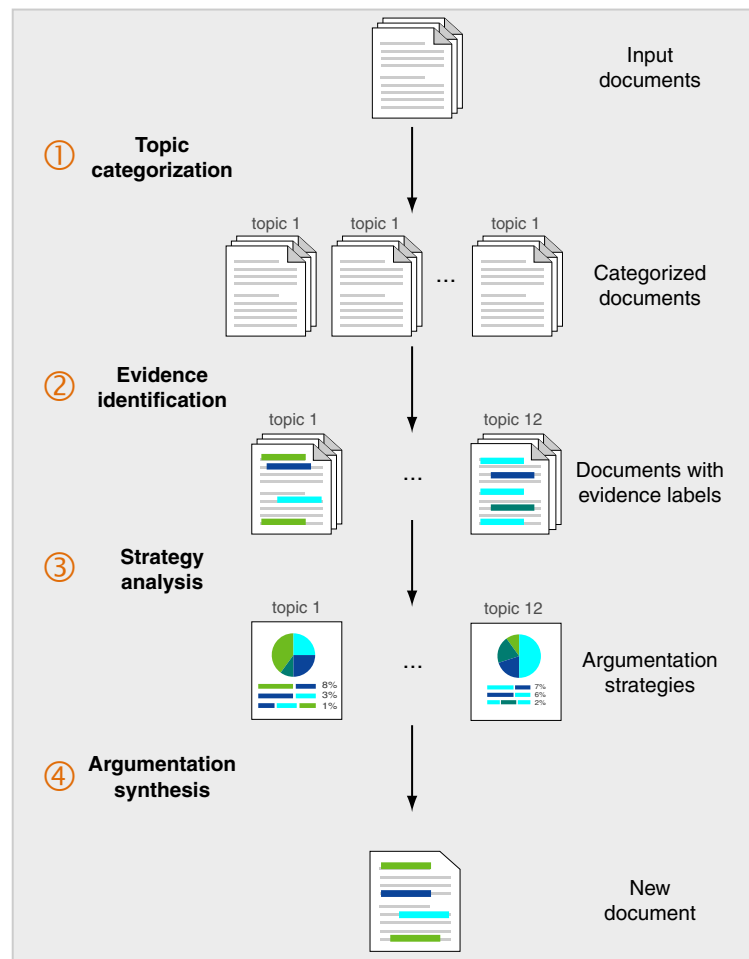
Input documents

① Topic categorization

topic 1 topic 1 ... topic 1

Categorized documents

② Evidence identification

topic 1 ... topic 12

Documents with evidence labels

③ Strategy analysis

topic 1 topic 12

8%
3%
1%

...

7%
6%
2%

Argumentation strategies

④ Argumentation synthesis

New document